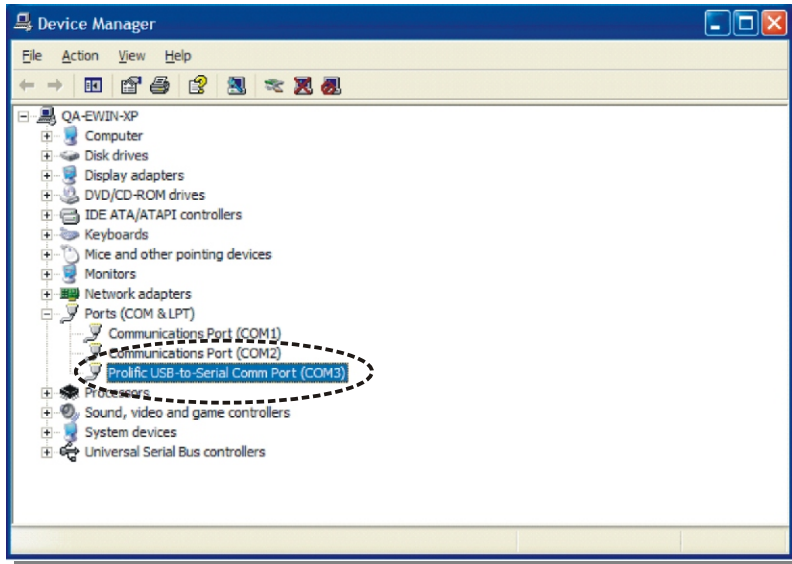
Device Manager

File Action View Help

QA-EWIN-XP
Computer
Disk drives
Display adapters
DVD/CD-ROM drives
IDE ATA/ATAPI controllers
Keyboards
Mice and other pointing devices
Monitors
Network adapters
Ports (COM & LPT)
Communications Port (COM1)
Communications Port (COM2)
Prolific USB-to-Serial Comm Port (COM3)
Processors
Sound, video and game controllers
System devices
Universal Serial Bus controllers